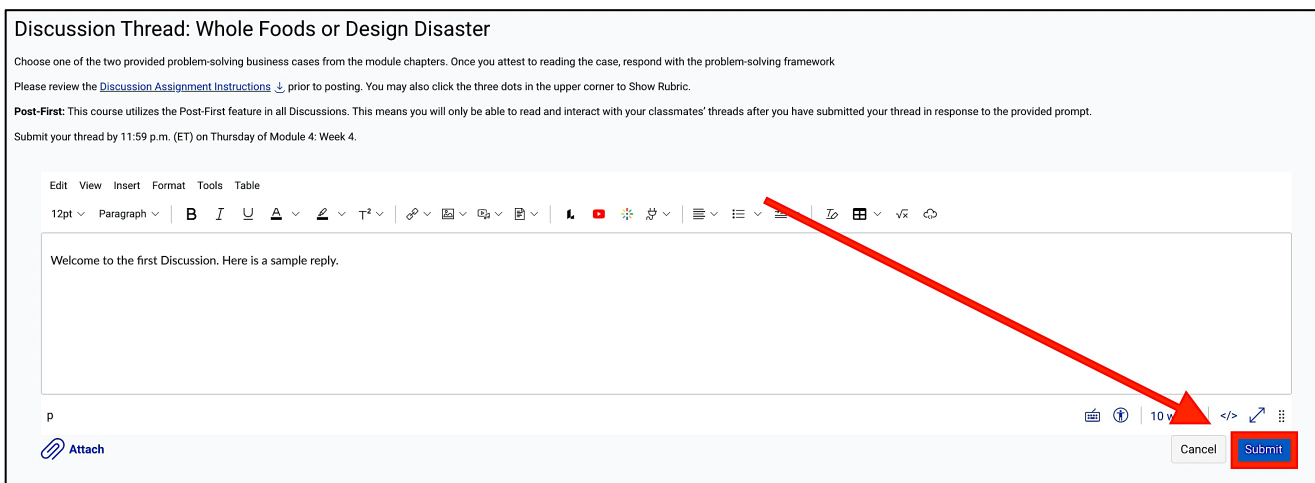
Discussion Thread: Whole Foods or Design Disaster

Choose one of the two provided problem-solving business cases from the module chapters. Once you attest to reading the case, respond with the problem-solving framework

Please review the Discussion Assignment Instructions prior to posting. You may also click the three dots in the upper corner to Show Rubric.

**Post-First:** This course utilizes the Post-First feature in all Discussions. This means you will only be able to read and interact with your classmates' threads after you have submitted your thread in response to the provided prompt.

Submit your thread by 11:59 p.m. (ET) on Thursday of Module 4: Week 4.

Edit View Insert Format Tools Table

12pt Paragraph B I U A $T^2$

Welcome to the first Discussion. Here is a sample reply.

p

10 w

Attach

Cancel Submit